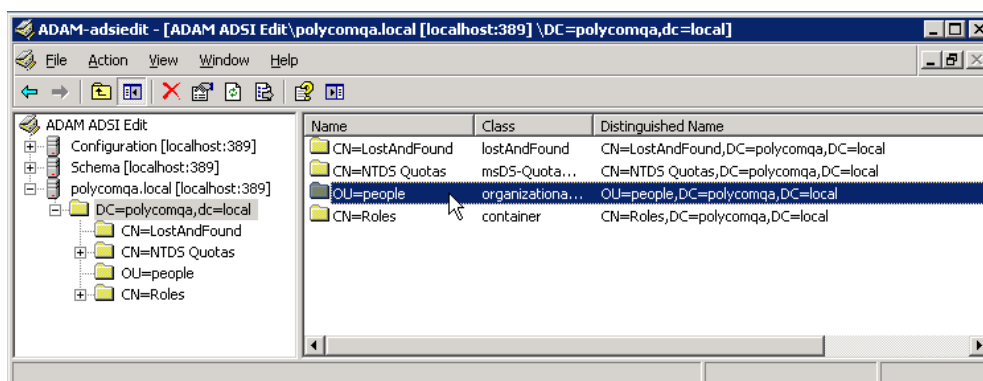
ADAM-adsiedit - [ADAM ADSI Edit\polycomqa.local [localhost:389] \DC=polycomqa,dc=local]

File Action View Window Help

ADAM ADSI Edit
Configuration [localhost:389]
Schema [localhost:389]
polycomqa.local [localhost:389]
DC=polycomqa,dc=local
CN=LostAndFound
CN=NTDS Quotas
OU=people
CN=Roles

| Name | Class | Distinguished Name |
|---|---|---|
| CN=LostAndFound | lostAndFound | CN=LostAndFound,DC=polycomqa,DC=local |
| CN=NTDS Quotas | msDS-Quota... | CN=NTDS Quotas,DC=polycomqa,DC=local |
| OU=people | organizationa... | OU=people,DC=polycomqa,DC=local |
| CN=Roles | container | CN=Roles,DC=polycomqa,DC=local |